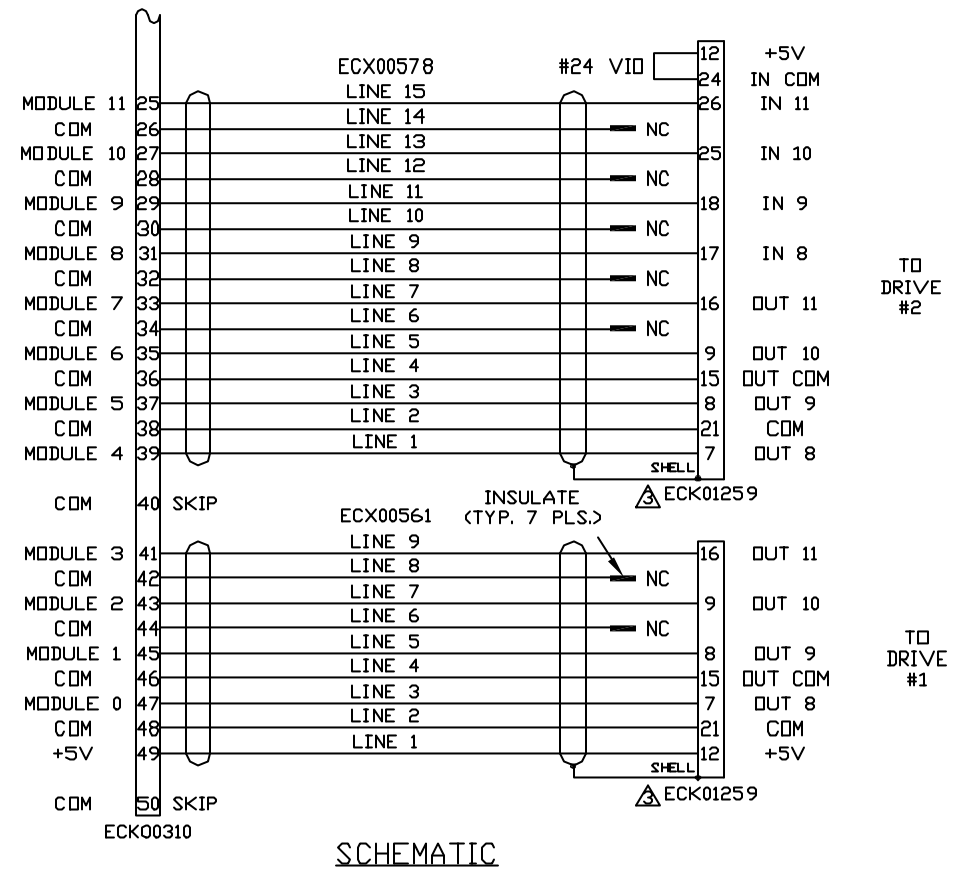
ECX00578

#24 VIO

12 +5V
24 IN COM

MODULE 11 25 LINE 15 26 IN 11
COM 26 LINE 14 NC
MODULE 10 27 LINE 13 25 IN 10
COM 28 LINE 12 NC
MODULE 9 29 LINE 11 18 IN 9
COM 30 LINE 10 NC
MODULE 8 31 LINE 9 17 IN 8
COM 32 LINE 8 NC
MODULE 7 33 LINE 7 16 OUT 11
COM 34 LINE 6 NC
MODULE 6 35 LINE 5 9 OUT 10
COM 36 LINE 4 15 OUT COM
MODULE 5 37 LINE 3 8 OUT 9
COM 38 LINE 2 21 COM
MODULE 4 39 LINE 1 7 OUT 8

SHELL

TO DRIVE #2

3 ECK01259

COM 40 SKIP

INSULATE (TYP. 7 PLS.)

ECX00561

MODULE 3 41 LINE 9 16 OUT 11
COM 42 LINE 8 NC
MODULE 2 43 LINE 7 9 OUT 10
COM 44 LINE 6 NC
MODULE 1 45 LINE 5 8 OUT 9
COM 46 LINE 4 15 OUT COM
MODULE 0 47 LINE 3 7 OUT 8
COM 48 LINE 2 21 COM
+5V 49 LINE 1 12 +5V

SHELL

TO DRIVE #1

3 ECK01259

COM 50 SKIP

ECK00310

SCHEMATIC